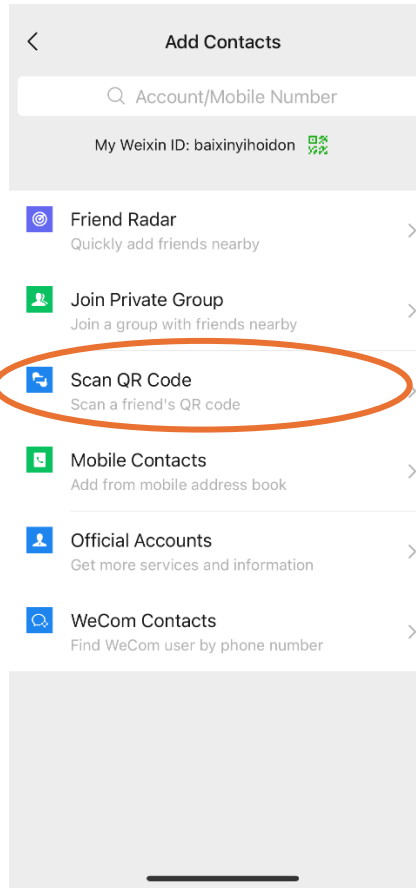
Add Contacts

Account/Mobile Number

My Weixin ID: baixinyihoidon

Friend Radar
Quickly add friends nearby

Join Private Group
Join a group with friends nearby

Scan QR Code
Scan a friend's QR code

Mobile Contacts
Add from mobile address book

Official Accounts
Get more services and information

WeCom Contacts
Find WeCom user by phone number